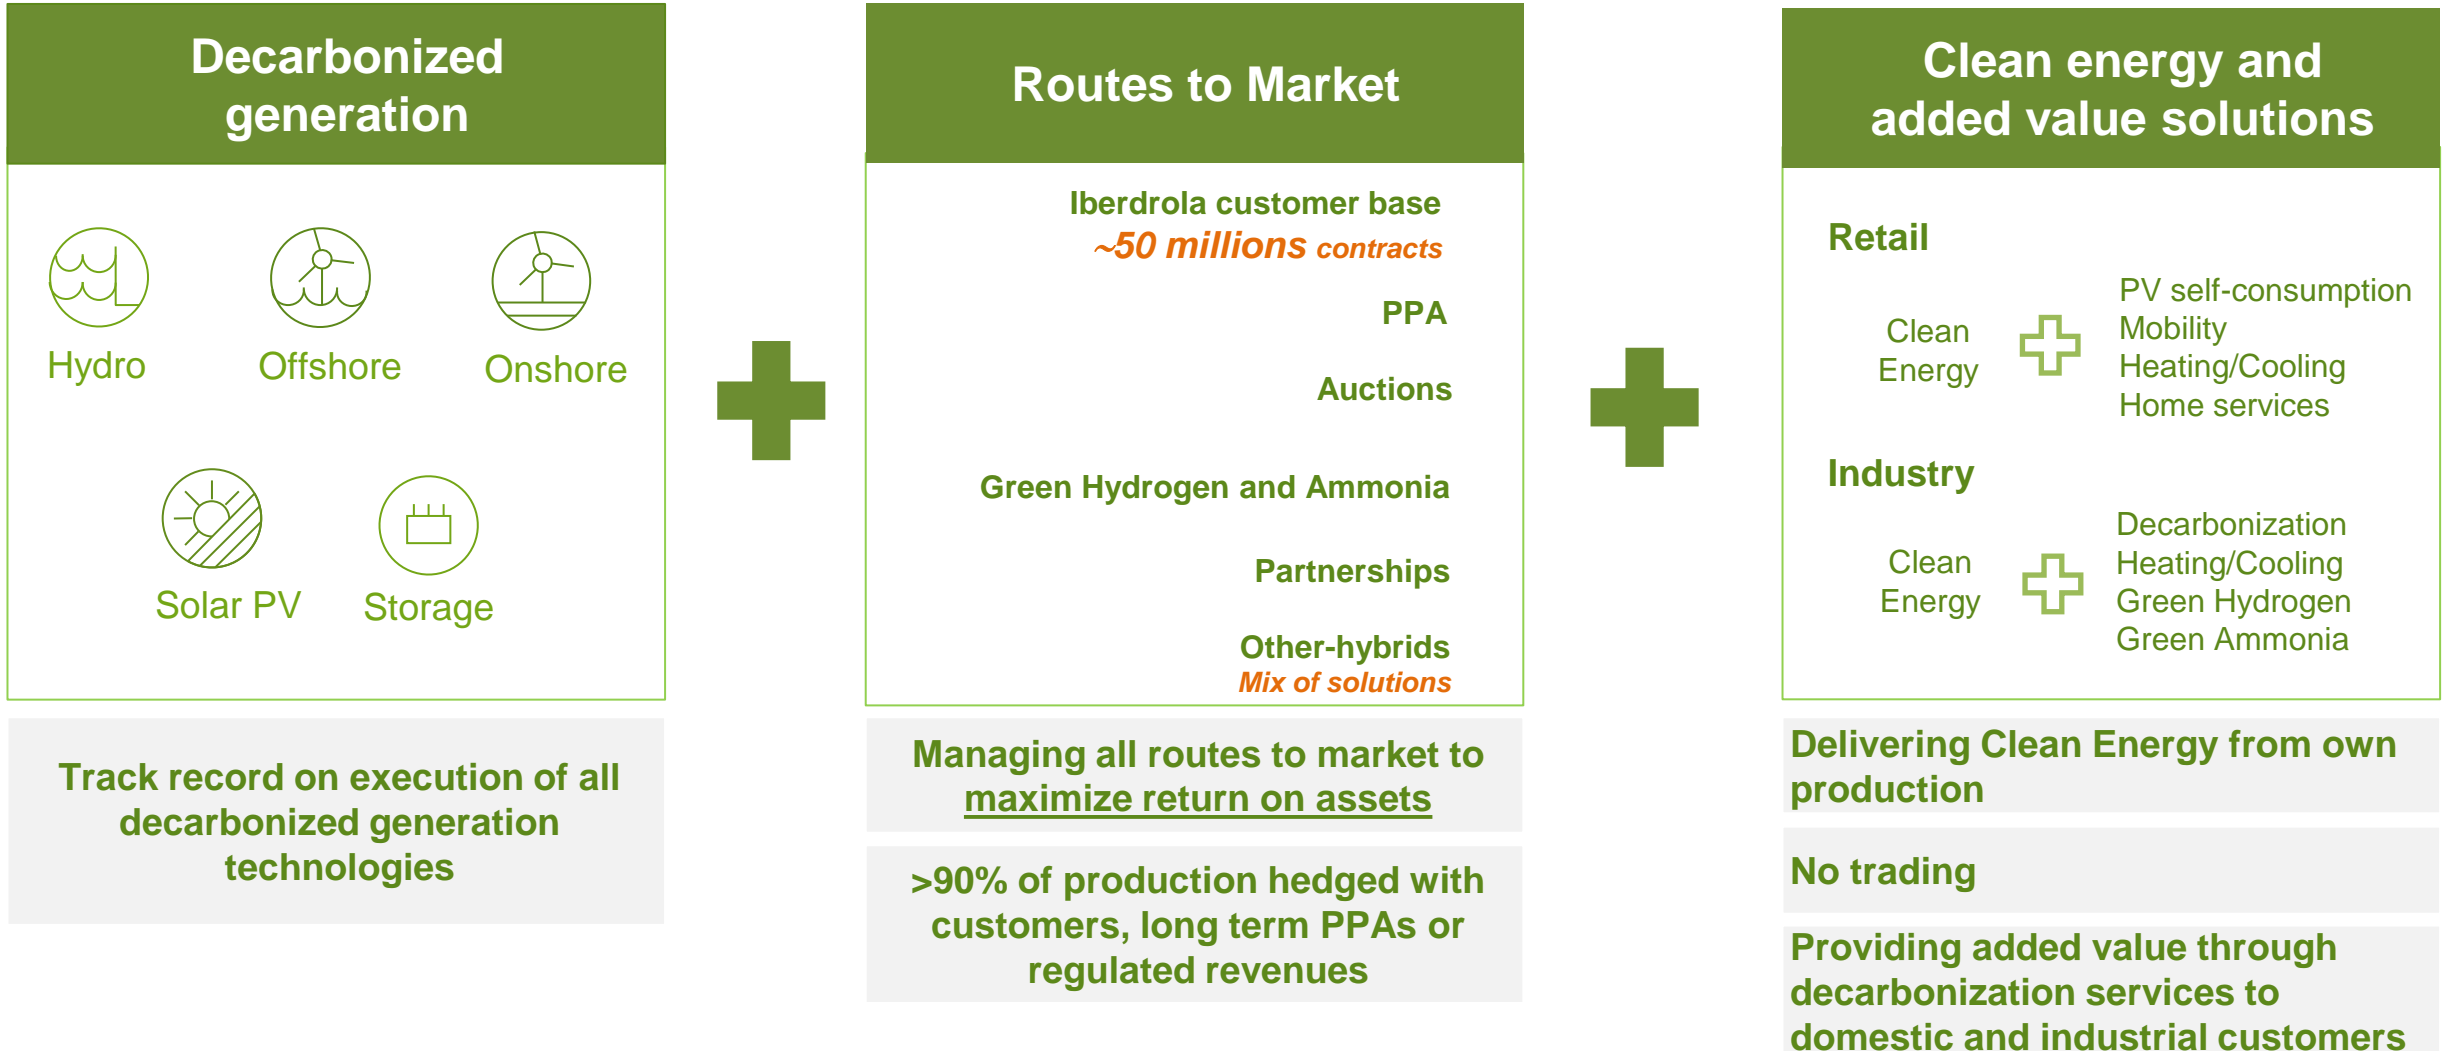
Decarbonized generation

Hydro
Offshore
Onshore
Solar PV
Storage

Track record on execution of all decarbonized generation technologies

Routes to Market

Iberdrola customer base
~50 millions contracts

PPA

Auctions

Green Hydrogen and Ammonia

Partnerships

Other-hybrids
Mix of solutions

Managing all routes to market to maximize return on assets

>90% of production hedged with customers, long term PPAs or regulated revenues

Clean energy and added value solutions

Retail

Clean Energy

PV self-consumption
Mobility
Heating/Cooling
Home services

Industry

Clean Energy

Decarbonization
Heating/Cooling
Green Hydrogen
Green Ammonia

Delivering Clean Energy from own production

No trading

Providing added value through decarbonization services to domestic and industrial customers